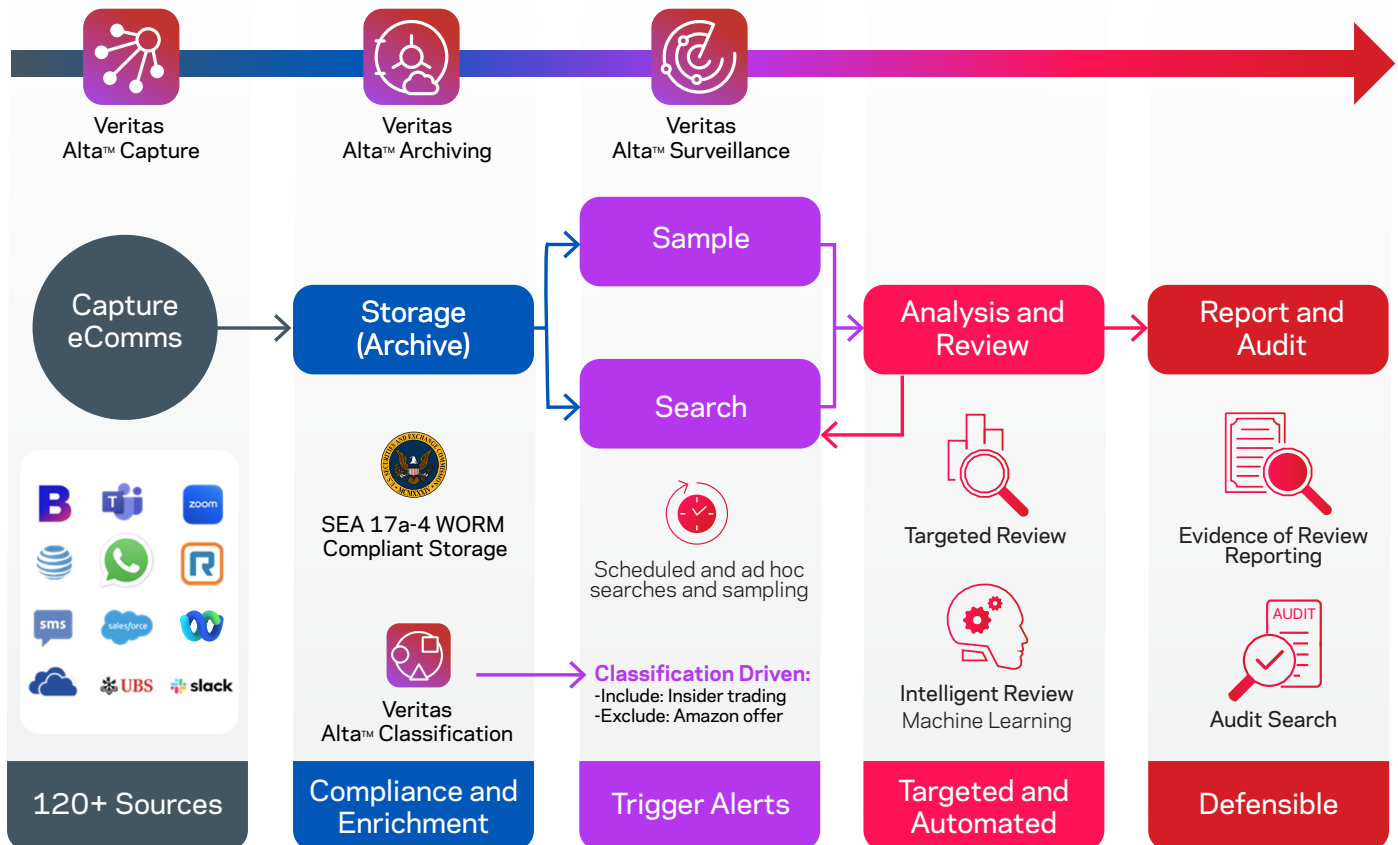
Veritas
Alta™ Capture

Veritas
Alta™ Archiving

Veritas
Alta™ Surveillance

Capture eComms

Storage (Archive)

Sample

Search

Analysis and Review

Report and Audit

zoom

sms

salesforce

UBS

slack

SEA 17a-4 WORM Compliant Storage

Scheduled and ad hoc searches and sampling

Targeted Review

Evidence of Review Reporting

AUDIT

Veritas
Alta™ Classification

Classification Driven:
-Include: Insider trading
-Exclude: Amazon offer

Intelligent Review
Machine Learning

Audit Search

120+ Sources

Compliance and Enrichment

Trigger Alerts

Targeted and Automated

Defensible